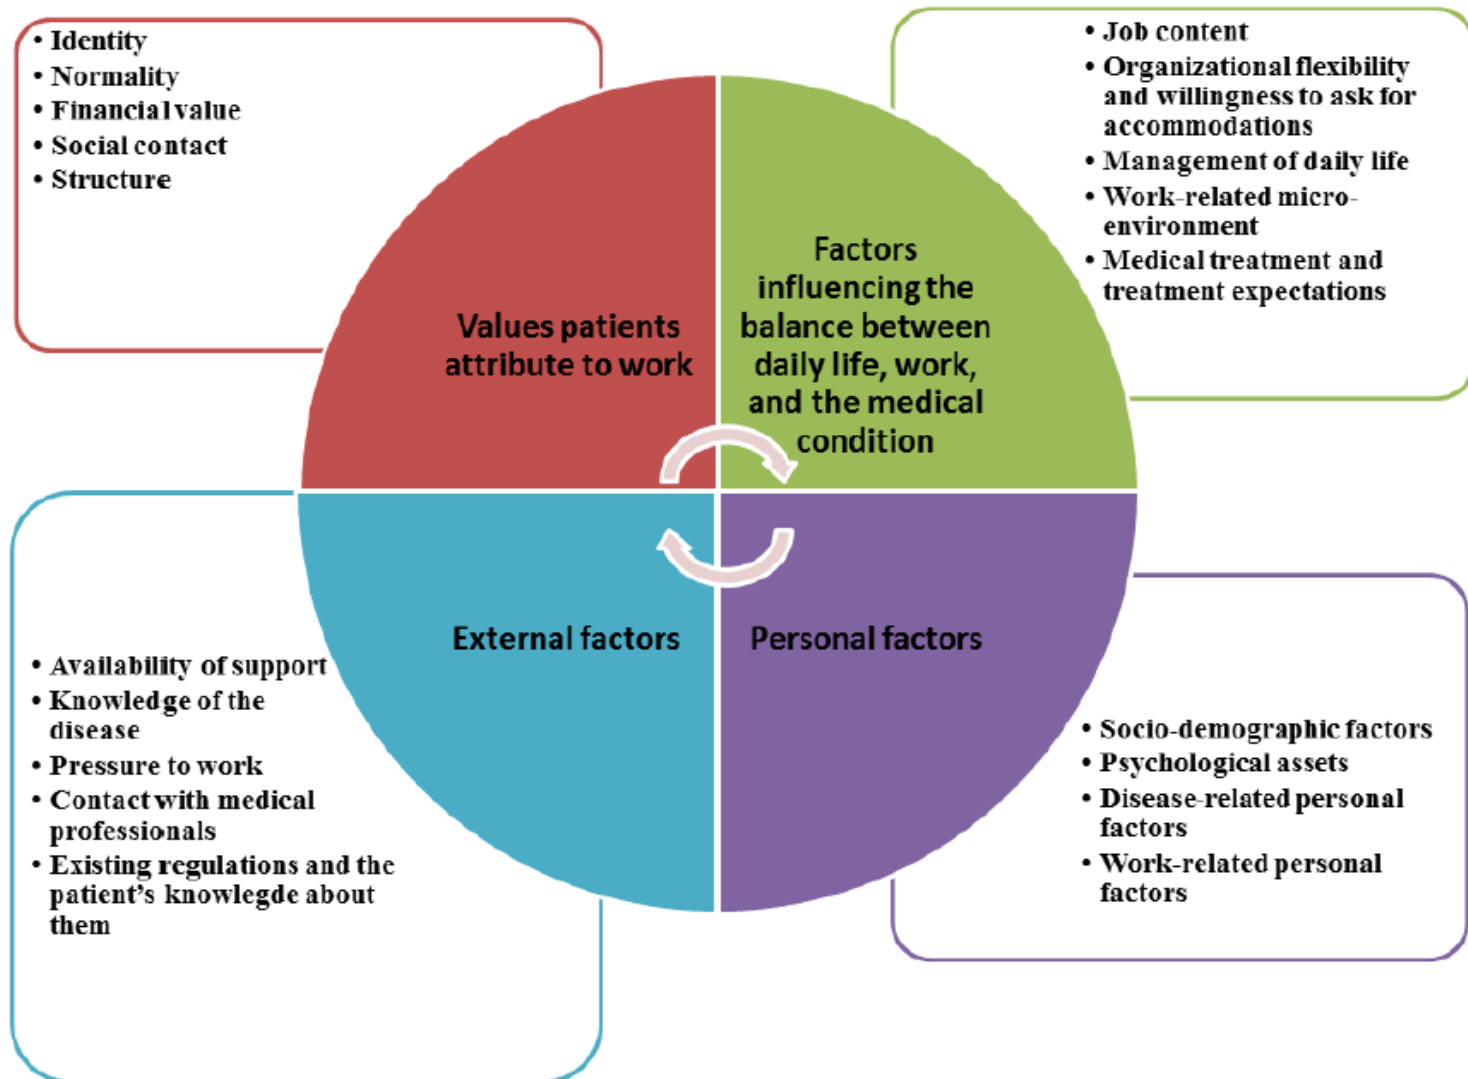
• Identity
• Normality
• Financial value
• Social contact
• Structure

• Job content
• Organizational flexibility and willingness to ask for accommodations
• Management of daily life
• Work-related micro-environment
• Medical treatment and treatment expectations

Values patients attribute to work

Factors influencing the balance between daily life, work, and the medical condition

External factors

Personal factors

• Availability of support
• Knowledge of the disease
• Pressure to work
• Contact with medical professionals
• Existing regulations and the patient's knowlegde about them

• Socio-demographic factors
• Psychological assets
• Disease-related personal factors
• Work-related personal factors